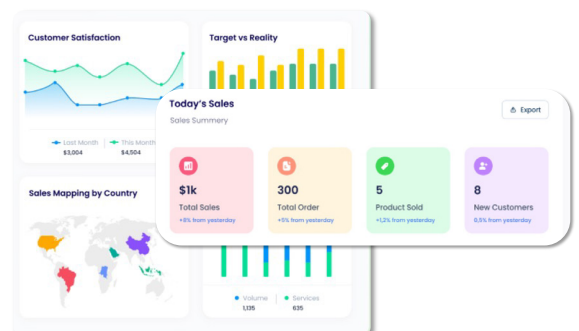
Customer Satisfaction

Last Month
$3,004

This Month
$4,504

Target vs Reality

Sales Mapping by Country

Volume
1,135

Services
635

Today's Sales

Sales Summery

Export

$1k
Total Sales
+8% from yesterday

300
Total Order
+5% from yesterday

5
Product Sold
+1,2% from yesterday

8
New Customers
0,5% from yesterday